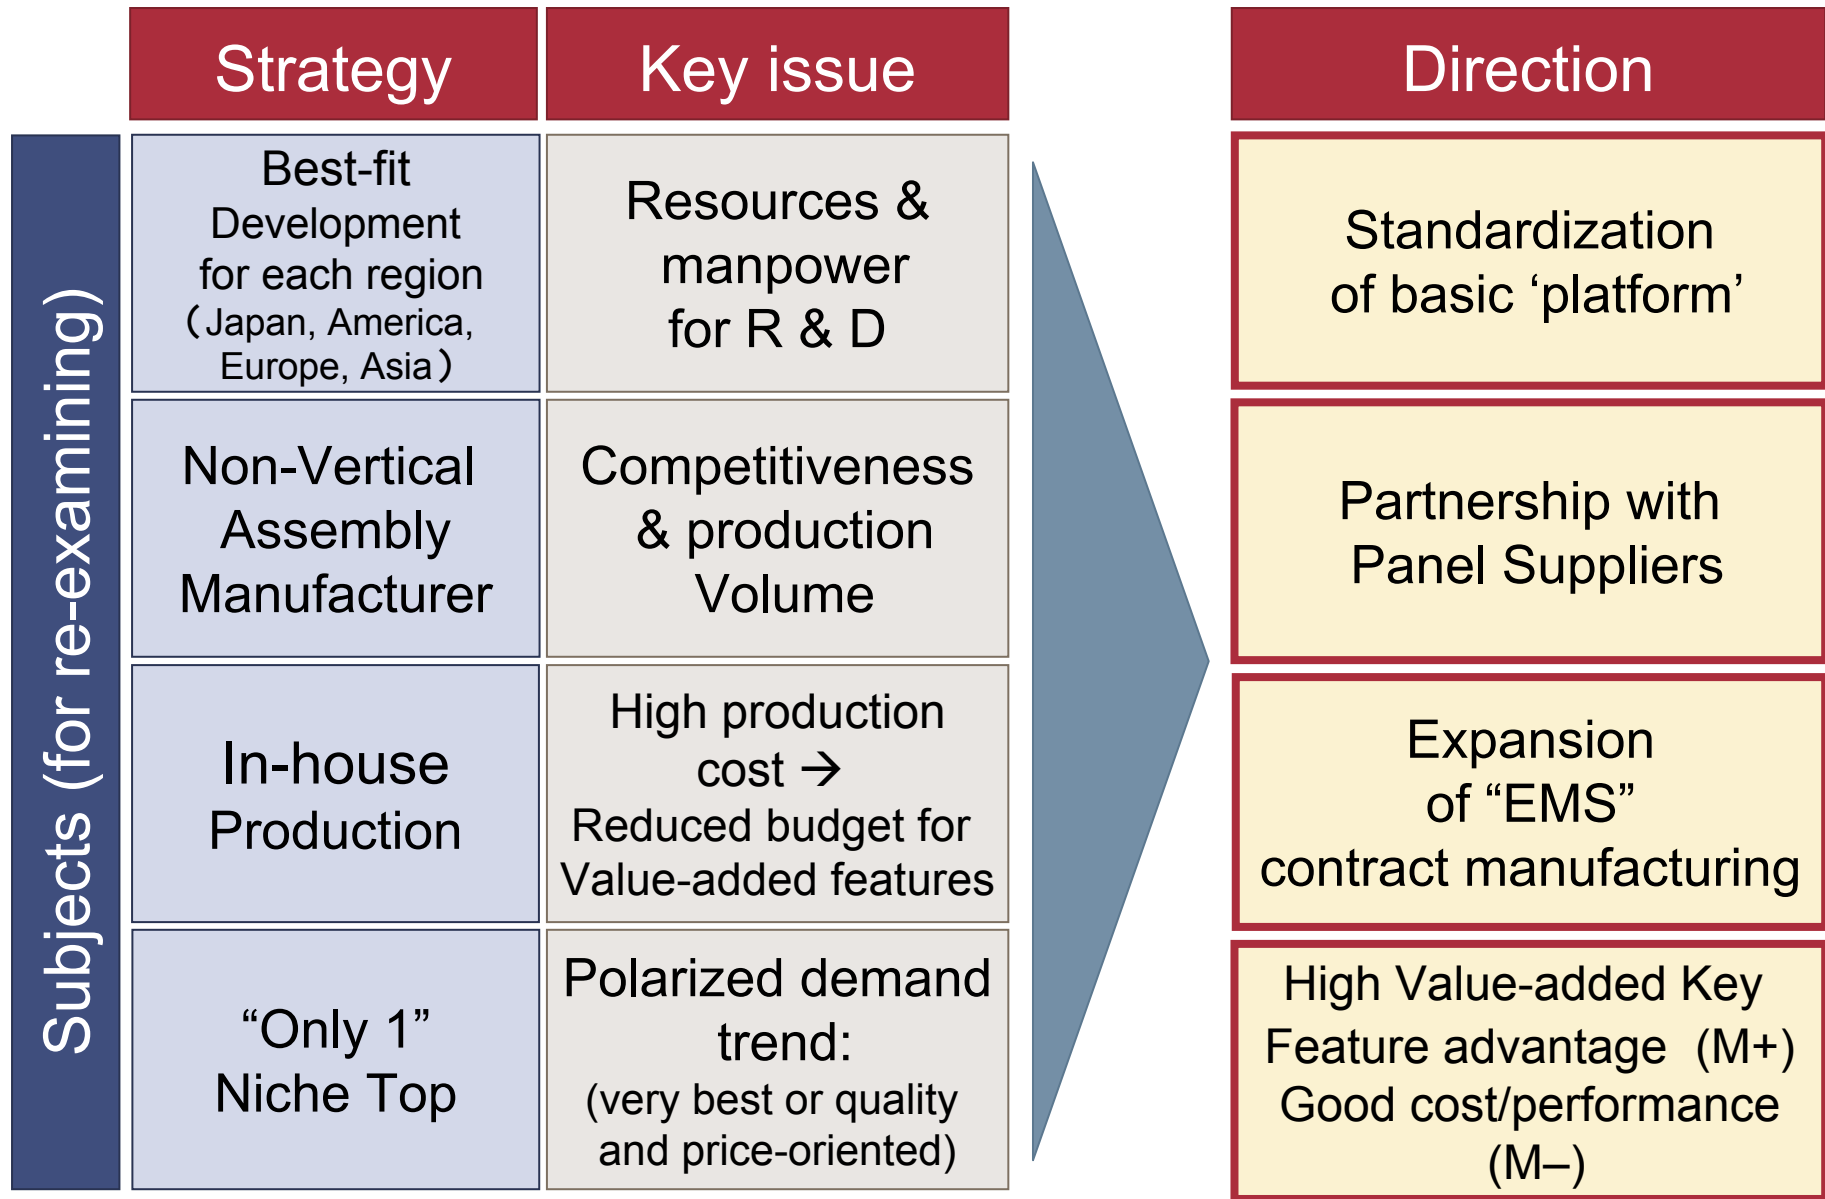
Subjects (for re-examining)

| Strategy | Key issue |
|---|---|
| Best-fit Development for each region（Japan, America, Europe, Asia） | Resources & manpower for R & D |
| Non-Vertical Assembly Manufacturer | Competitiveness & production Volume |
| In-house Production | High production cost → Reduced budget for Value-added features |
| “Only 1” Niche Top | Polarized demand trend: (very best or quality and price-oriented) |

Direction

Standardization of basic ‘platform’

Partnership with Panel Suppliers

Expansion of “EMS” contract manufacturing

High Value-added Key Feature advantage (M+) Good cost/performance (M–)